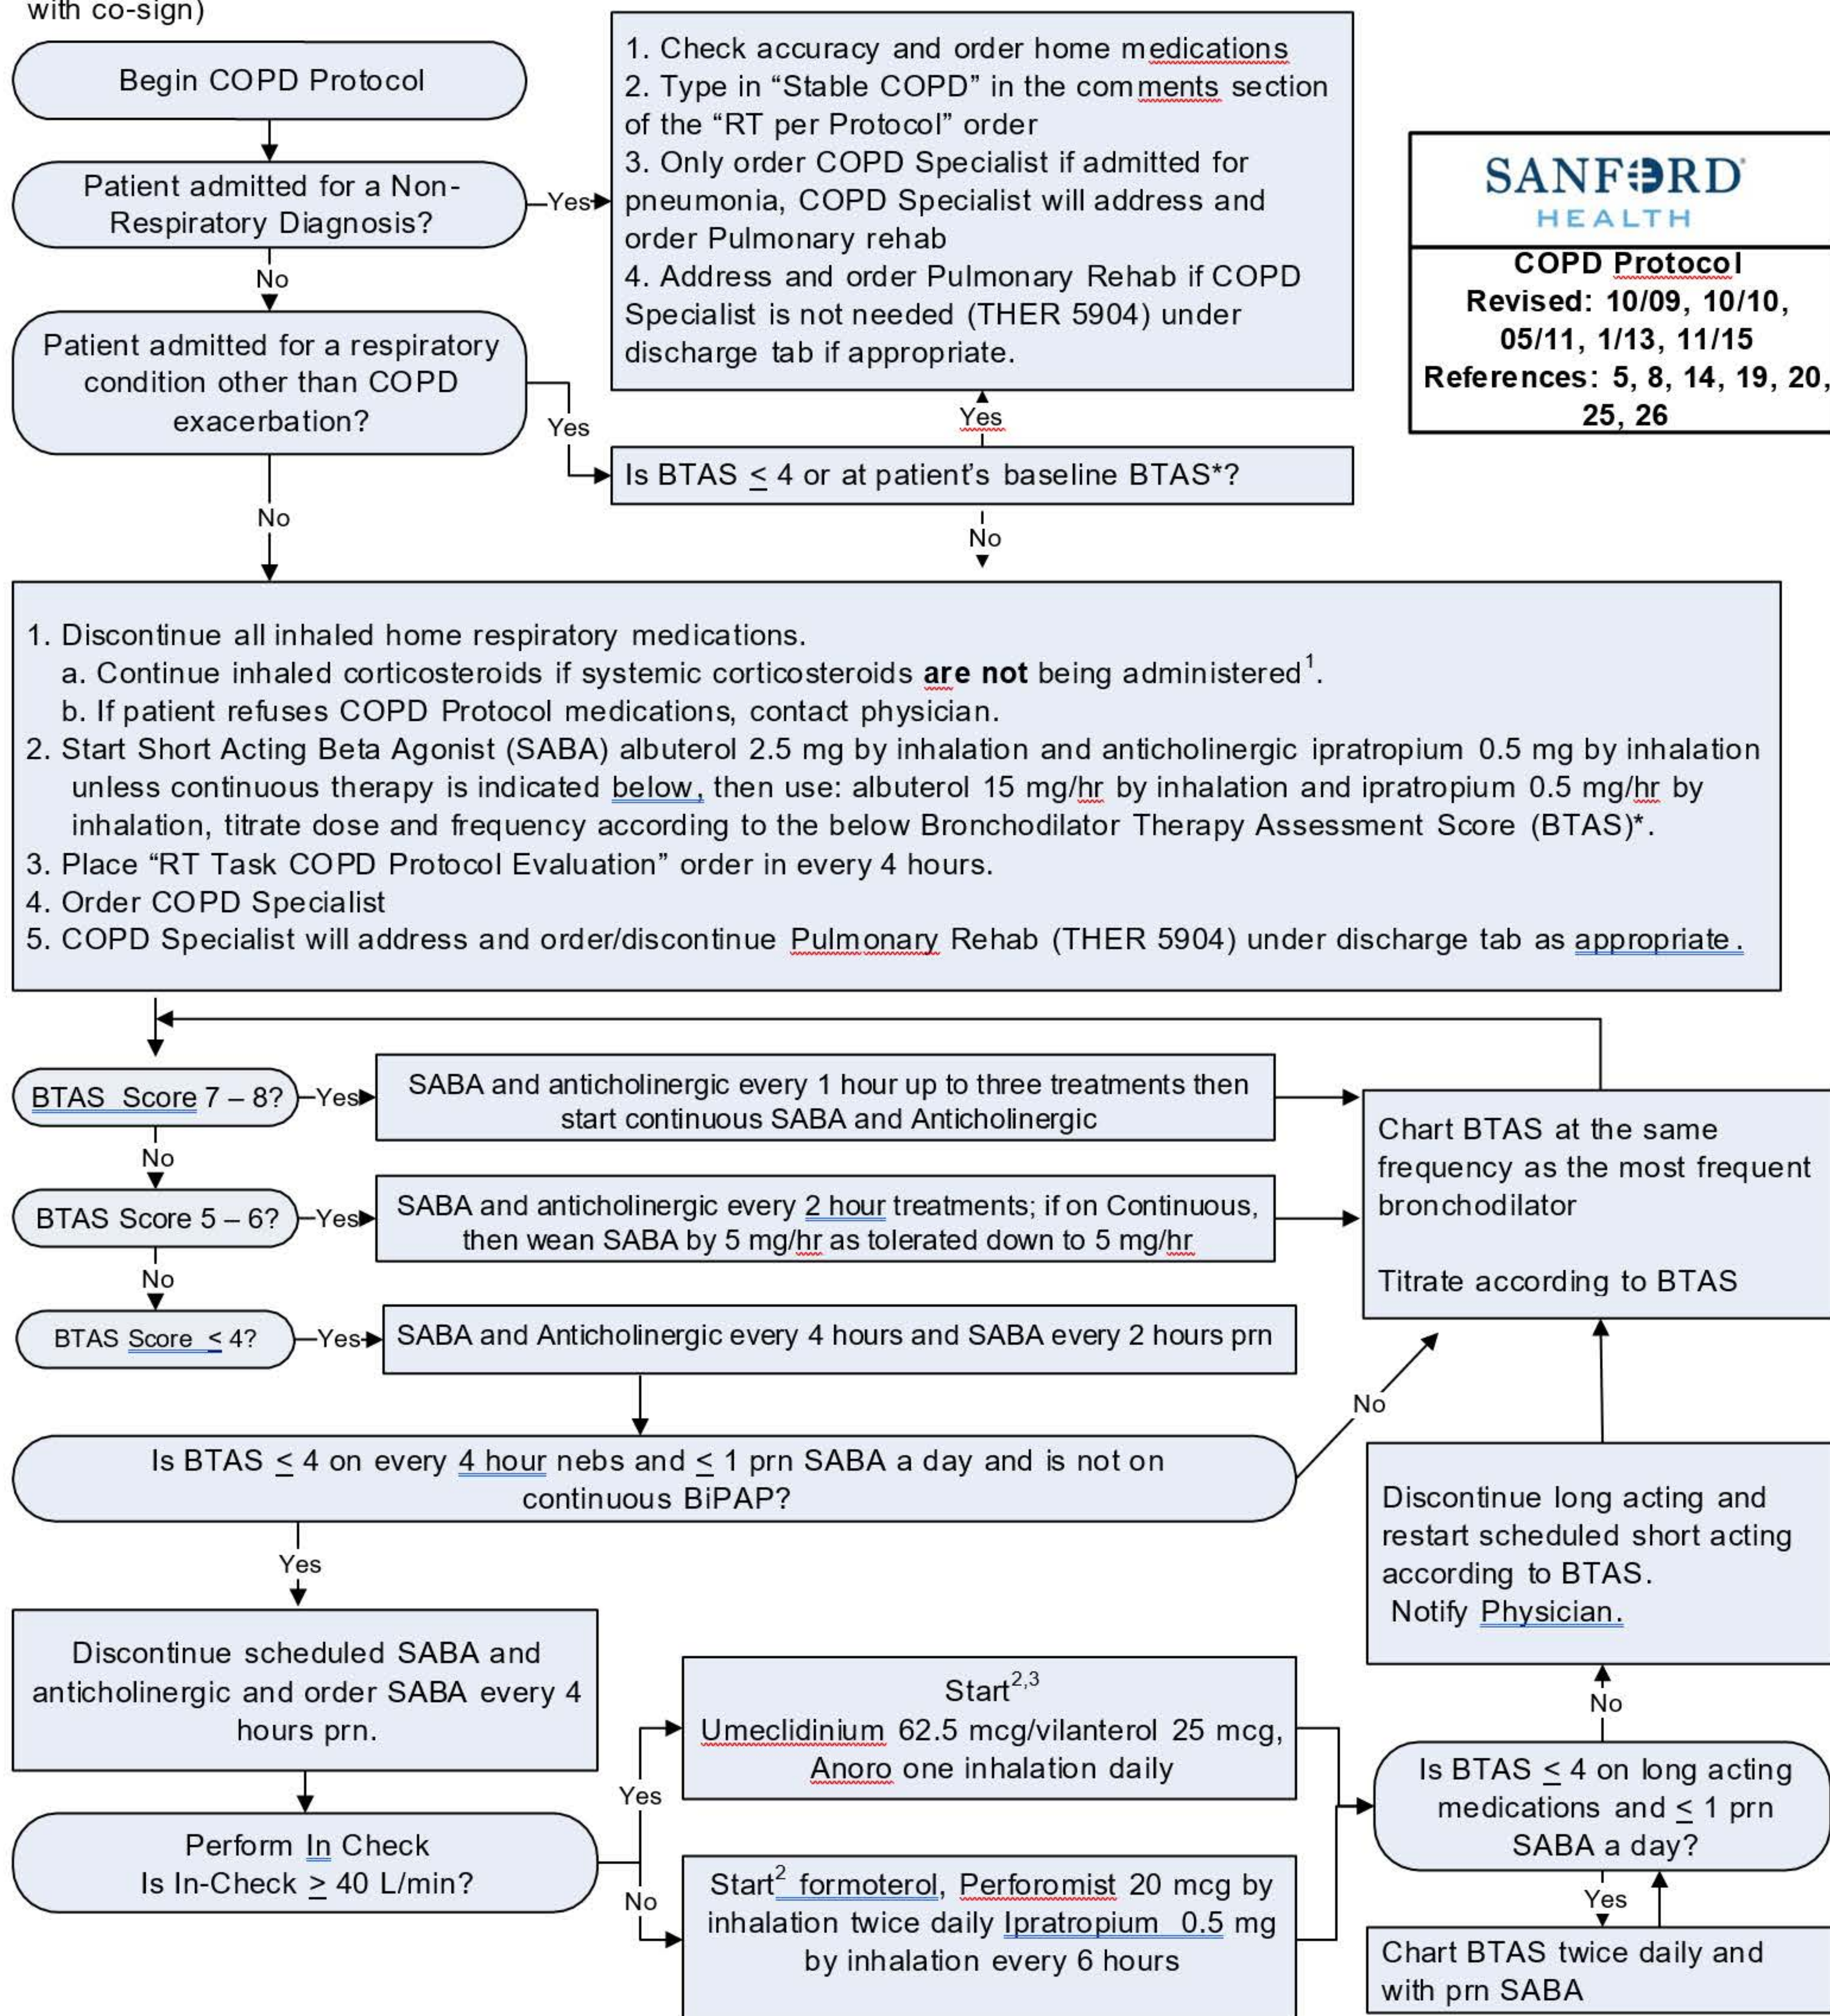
with co-sign)

Begin COPD Protocol

Patient admitted for a Non-Respiratory Diagnosis?

Yes

1. Check accuracy and order home medications
2. Type in "Stable COPD" in the comments section of the "RT per Protocol" order
3. Only order COPD Specialist if admitted for pneumonia, COPD Specialist will address and order Pulmonary rehab
4. Address and order Pulmonary Rehab if COPD Specialist is not needed (THER 5904) under discharge tab if appropriate.

SANFORD HEALTH

COPD Protocol
Revised: 10/09, 10/10, 05/11, 1/13, 11/15
References: 5, 8, 14, 19, 20, 25, 26

No

Patient admitted for a respiratory condition other than COPD exacerbation?

Yes

Yes

Is BTAS $\leq$ 4 or at patient's baseline BTAS*?

No

No

1. Discontinue all inhaled home respiratory medications.
a. Continue inhaled corticosteroids if systemic corticosteroids **are not** being administered$^1$.
b. If patient refuses COPD Protocol medications, contact physician.
2. Start Short Acting Beta Agonist (SABA) albuterol 2.5 mg by inhalation and anticholinergic ipratropium 0.5 mg by inhalation unless continuous therapy is indicated below, then use: albuterol 15 mg/hr by inhalation and ipratropium 0.5 mg/hr by inhalation, titrate dose and frequency according to the below Bronchodilator Therapy Assessment Score (BTAS)*.
3. Place "RT Task COPD Protocol Evaluation" order in every 4 hours.
4. Order COPD Specialist
5. COPD Specialist will address and order/discontinue Pulmonary Rehab (THER 5904) under discharge tab as appropriate.

BTAS Score 7 – 8?

Yes

SABA and anticholinergic every 1 hour up to three treatments then start continuous SABA and Anticholinergic

Chart BTAS at the same frequency as the most frequent bronchodilator

Titrate according to BTAS

No

BTAS Score 5 – 6?

Yes

SABA and anticholinergic every 2 hour treatments; if on Continuous, then wean SABA by 5 mg/hr as tolerated down to 5 mg/hr

No

BTAS Score $\leq$ 4?

Yes

SABA and Anticholinergic every 4 hours and SABA every 2 hours prn

No

Is BTAS $\leq$ 4 on every 4 hour nebs and $\leq$ 1 prn SABA a day and is not on continuous BiPAP?

Discontinue long acting and restart scheduled short acting according to BTAS.
Notify Physician.

Yes

Discontinue scheduled SABA and anticholinergic and order SABA every 4 hours prn.

Start$^{2,3}$
Umeclidinium 62.5 mcg/vilanterol 25 mcg, Anoro one inhalation daily

No

Yes

Is BTAS $\leq$ 4 on long acting medications and $\leq$ 1 prn SABA a day?

Perform In Check
Is In-Check $\geq$ 40 L/min?

No

Start$^2$ formoterol, Perforomist 20 mcg by inhalation twice daily Ipratropium 0.5 mg by inhalation every 6 hours

Yes

Chart BTAS twice daily and with prn SABA